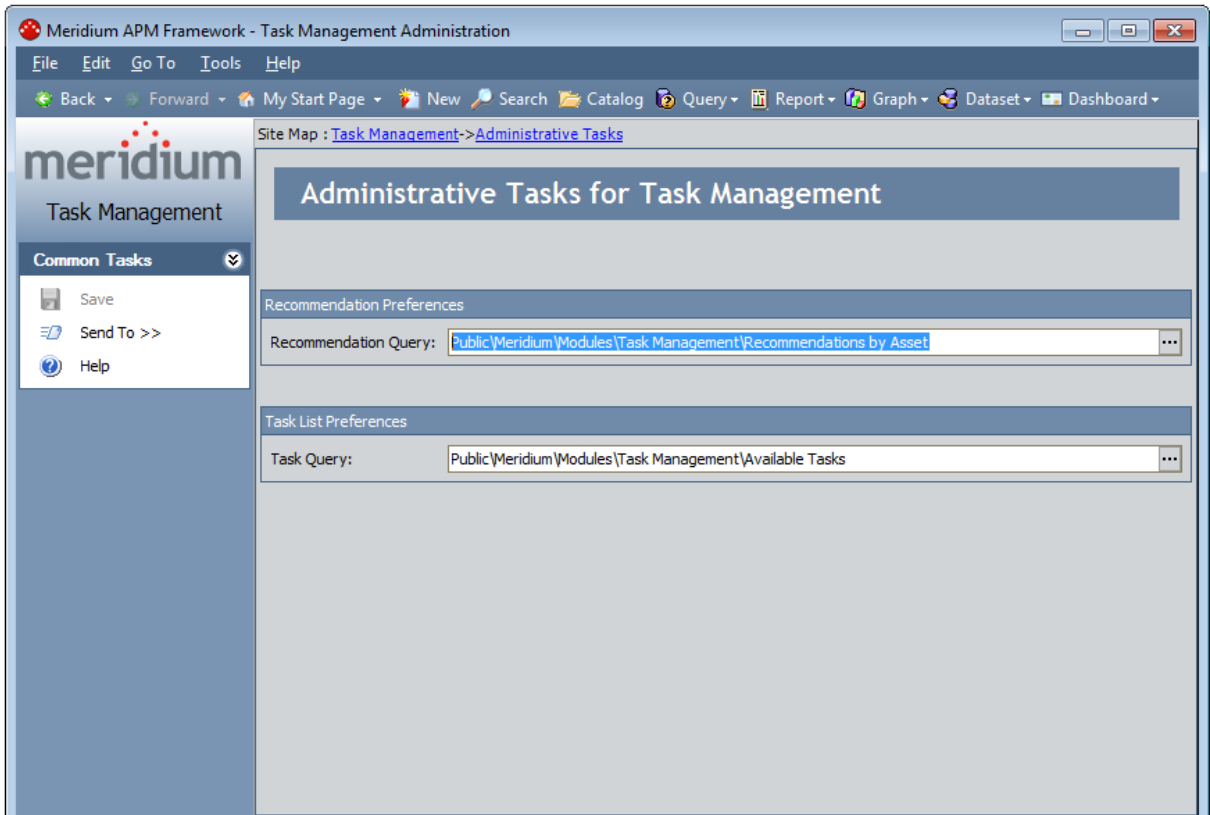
Meridium APM Framework - Task Management Administration

File Edit Go To Tools Help

Back Forward My Start Page New Search Catalog Query Report Graph Dataset Dashboard

meridium

Task Management

Common Tasks

Save

Send To >>

Help

Site Map : Task Management->Administrative Tasks

Administrative Tasks for Task Management

Recommendation Preferences

Recommendation Query: Public\Meridium\Modules\Task Management\Recommendations by Asset ...

Task List Preferences

Task Query: Public\Meridium\Modules\Task Management\Available Tasks ...